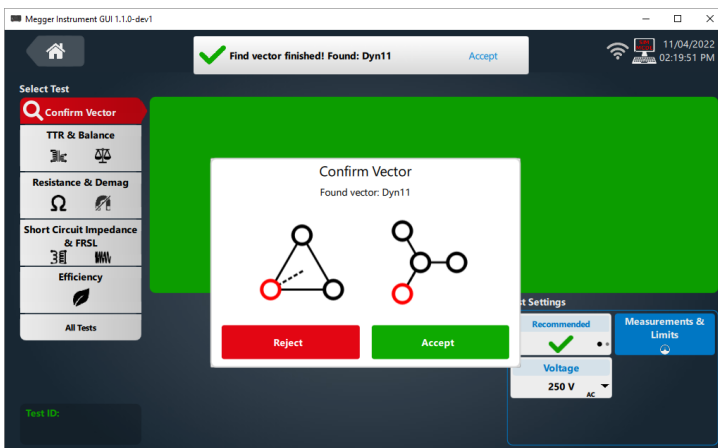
Megger Instrument GUI 1.1.0-dev1

Find vector finished! Found: Dyn11

Accept

11/04/2022
02:19:51 PM

Select Test

Confirm Vector

TTR & Balance

Resistance & Demag

Short Circuit Impedance & FRSL

Efficiency

All Tests

Test ID:

Confirm Vector

Found vector: Dyn11

Reject

Accept

t Settings

Recommended

Measurements & Limits

Voltage

250 V
AC